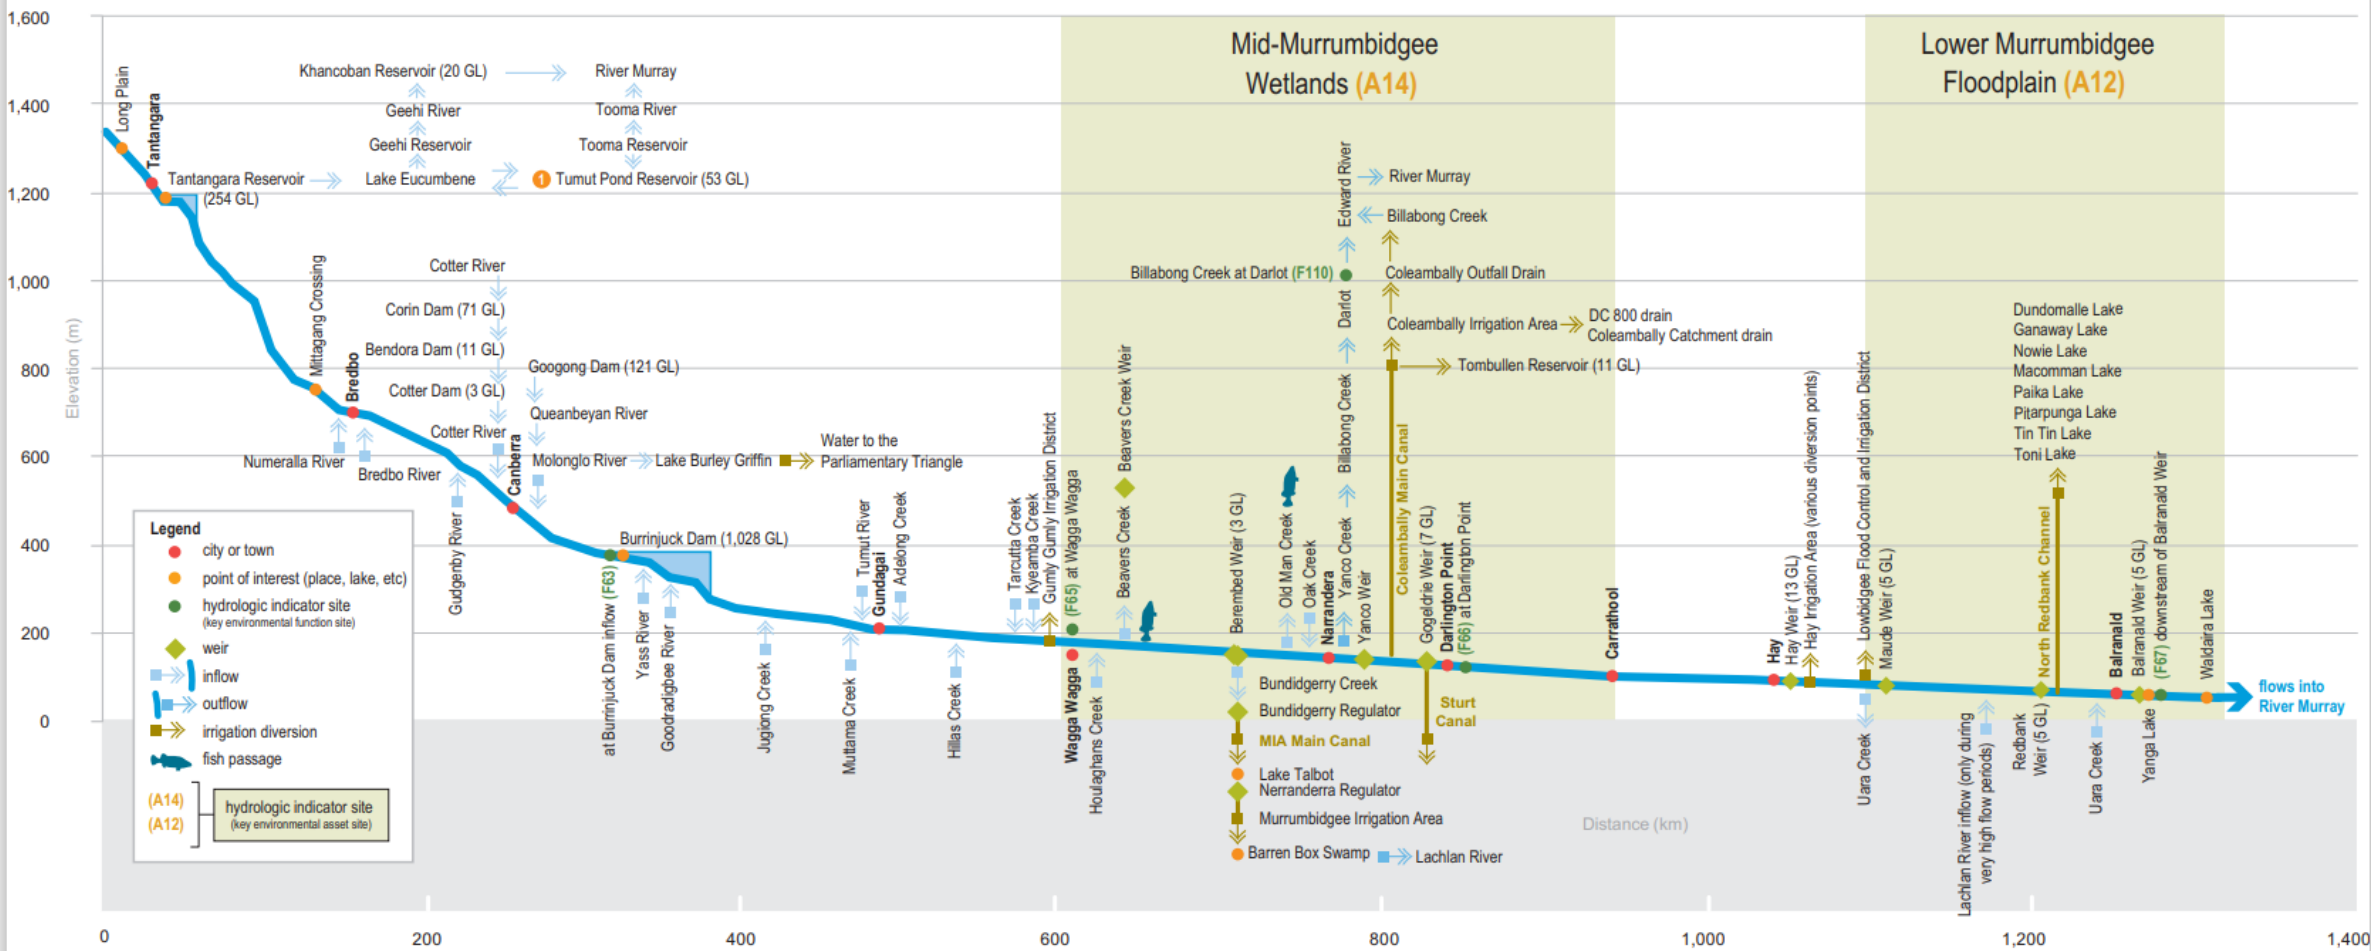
1,600
1,400
1,200
1,000
800
600
400
200
0
Elevation (m)

Mid-Murrumbidgee Wetlands (A14)

Lower Murrumbidgee Floodplain (A12)

Long Plain
Tantangara
Tantangara Reservoir (254 GL)
Khancoban Reservoir (20 GL)
River Murray
Geehi River
Tooma River
Geehi Reservoir
Tooma Reservoir
Lake Eucumbene
1 Tumut Pond Reservoir (53 GL)
Cotter River
Corin Dam (71 GL)
Bendora Dam (11 GL)
Googong Dam (121 GL)
Cotter Dam (3 GL)
Queanbeyan River
Cotter River
Molonglo River
Lake Burley Griffin
Water to the Parliamentary Triangle
Mittagang Crossing
Bredbo
Numeralla River
Bredbo River
Gudgenby River
Canberra
Burrinjuck Dam (1,028 GL)
at Burrinjuck Dam inflow (F63)
Yass River
Goodradigbee River
Jugiong Creek
Muttama Creek
Tumut River
Gundagai
Adelong Creek
Hillas Creek
Tarcutta Creek
Kyeamba Creek
Gumly Gumly Irrigation District
(F65) at Wagga Wagga
Wagga Wagga
Houlaghans Creek
Beavers Creek Weir
Beavers Creek
Edward River
River Murray
Billabong Creek
Billabong Creek at Darlot (F110)
Coleambally Outfall Drain
Darlot
Coleambally Irrigation Area
DC 800 drain
Coleambally Catchment drain
Tombullen Reservoir (11 GL)
Billabong Creek
Coleambally Main Canal
Berembed Weir (3 GL)
Old Man Creek
Oak Creek
Narrandera
Yanco Creek
Yanco Weir
Gogeldrie Weir (7 GL)
Darlington Point
(F66) at Darlington Point
Bundidgerry Creek
Bundidgerry Regulator
MIA Main Canal
Lake Talbot
Nerranderra Regulator
Murrumbidgee Irrigation Area
Barren Box Swamp
Lachlan River
Sturt Canal
Carrathool
Hay
Hay Weir (13 GL)
Hay Irrigation Area (various diversion points)
Lowbidgee Flood Control and Irrigation District
Maude Weir (5 GL)
Uara Creek
Lachlan River inflow (only during very high flow periods)
Redbank Weir (5 GL)
North Redbank Channel
Dundomalle Lake
Ganaway Lake
Nowie Lake
Macomman Lake
Paika Lake
Pitarpunga Lake
Tin Tin Lake
Toni Lake
Uara Creek
Balranald
Balranald Weir (5 GL)
(F67) downstream of Balranald Weir
Yanga Lake
Waldaira Lake
flows into River Murray
Distance (km)

Legend
city or town
point of interest (place, lake, etc)
hydrologic indicator site (key environmental function site)
weir
inflow
outflow
irrigation diversion
fish passage
(A14)
(A12)
hydrologic indicator site (key environmental asset site)

0
200
400
600
800
1,000
1,200
1,400